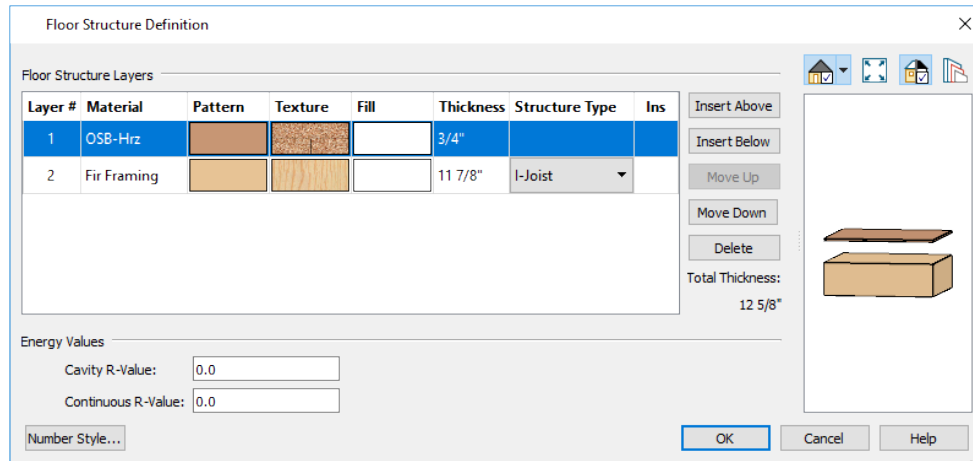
Floor Structure Definition

Floor Structure Layers

| Layer # | Material | Pattern | Texture | Fill | Thickness | Structure Type | Ins |
|---|---|---|---|---|---|---|---|
| 1 | OSB-Hrz | | | | 3/4" | | |
| 2 | Fir Framing | | | | 11 7/8" | I-Joist | |

Insert Above
Insert Below
Move Up
Move Down
Delete
Total Thickness:
12 5/8"

Energy Values
Cavity R-Value: 0.0
Continuous R-Value: 0.0

Number Style...
OK
Cancel
Help